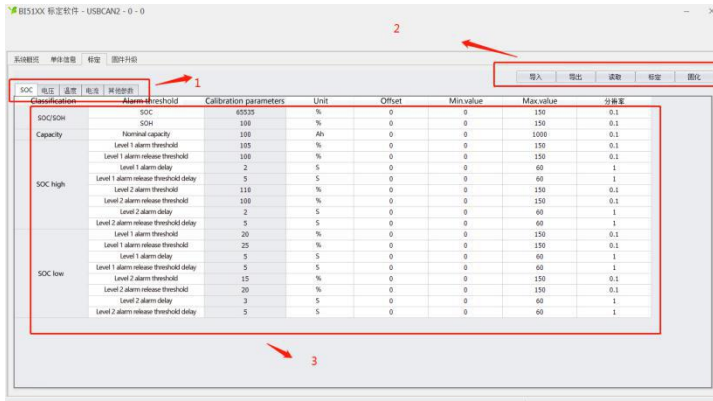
BI51XX 标定软件 - USBCAN2 - 0 - 0

2

系统概况 单体信息 标定 固件升级

导入 导出 读取 标定 固化

SOC 电压 温度 电流 其他参数

1

| Classification | Alarm threshold | Calibration parameters | Unit | Offset | Min.value | Max.value | 分辨率 |
|---|---|---|---|---|---|---|---|
| SOC/SOH | SOC | 65535 | % | 0 | 0 | 150 | 0.1 |
| | SOH | 100 | % | 0 | 0 | 150 | 0.1 |
| Capacity | Nominal capacity | 100 | Ah | 0 | 0 | 1000 | 0.1 |
| SOC high | Level 1 alarm threshold | 105 | % | 0 | 0 | 150 | 0.1 |
| | Level 1 alarm release threshold | 100 | % | 0 | 0 | 150 | 0.1 |
| | Level 1 alarm delay | 2 | S | 0 | 0 | 60 | 1 |
| | Level 1 alarm release threshold delay | 5 | S | 0 | 0 | 60 | 1 |
| | Level 2 alarm threshold | 110 | % | 0 | 0 | 150 | 0.1 |
| | Level 2 alarm release threshold | 100 | % | 0 | 0 | 150 | 0.1 |
| | Level 2 alarm delay | 2 | S | 0 | 0 | 60 | 1 |
| | Level 2 alarm release threshold delay | 5 | S | 0 | 0 | 60 | 1 |
| SOC low | Level 1 alarm threshold | 20 | % | 0 | 0 | 150 | 0.1 |
| | Level 1 alarm release threshold | 25 | % | 0 | 0 | 150 | 0.1 |
| | Level 1 alarm delay | 5 | S | 0 | 0 | 60 | 1 |
| | Level 1 alarm release threshold delay | 5 | S | 0 | 0 | 60 | 1 |
| | Level 2 alarm threshold | 15 | % | 0 | 0 | 150 | 0.1 |
| | Level 2 alarm release threshold | 20 | % | 0 | 0 | 150 | 0.1 |
| | Level 2 alarm delay | 3 | S | 0 | 0 | 60 | 1 |
| | Level 2 alarm release threshold delay | 5 | S | 0 | 0 | 60 | 1 |

3